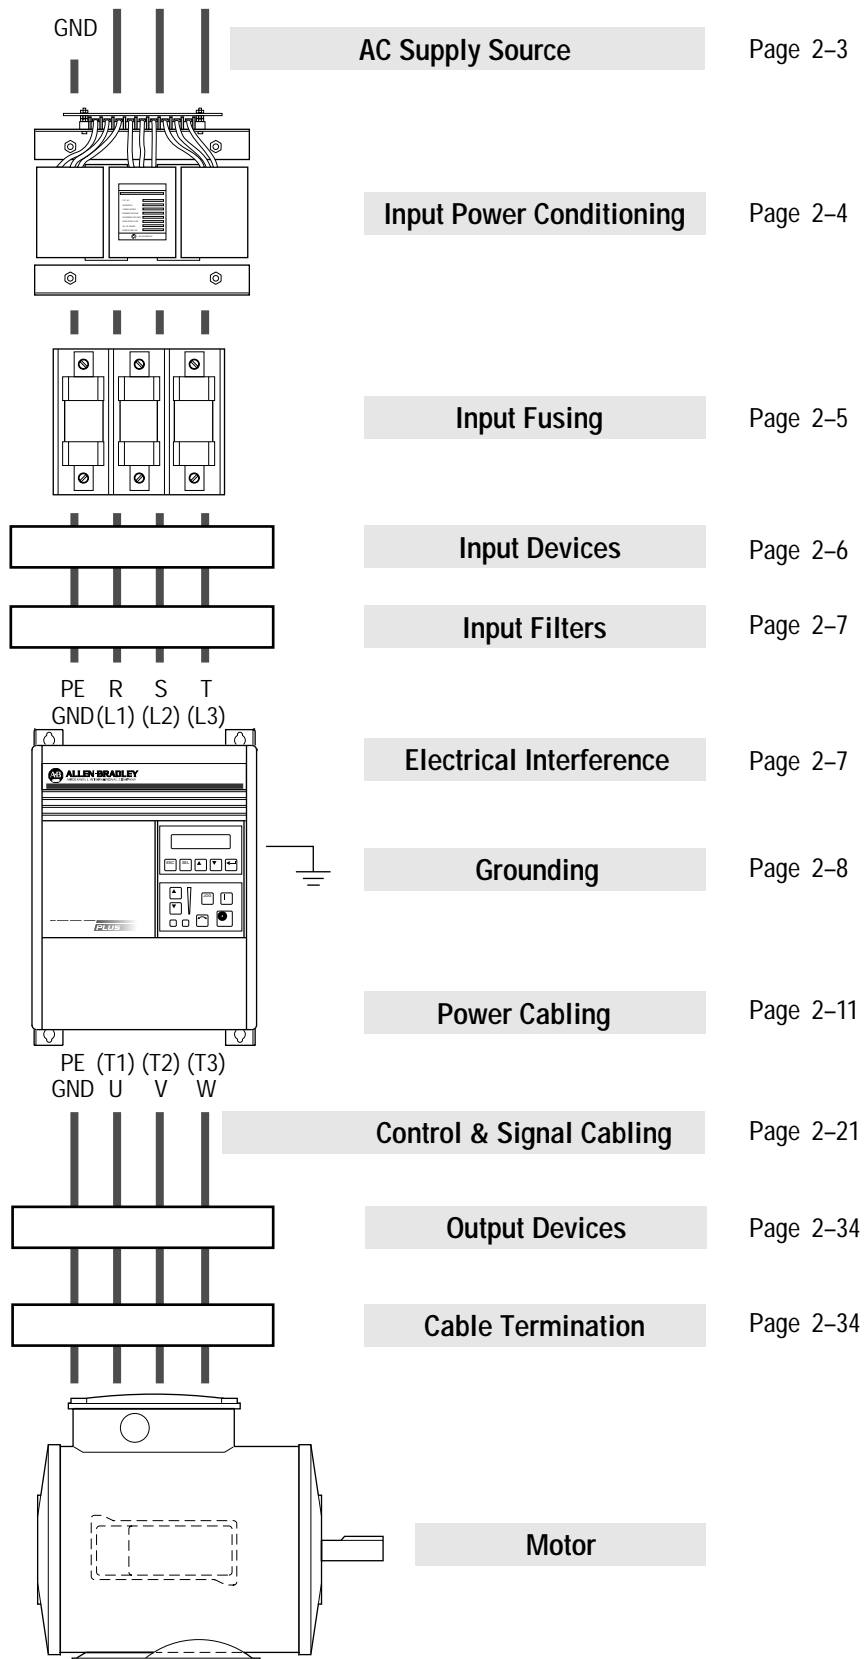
GND

AC Supply Source Page 2–3

Input Power Conditioning Page 2–4

Input Fusing Page 2–5

Input Devices Page 2–6

Input Filters Page 2–7

PE R S T
GND (L1) (L2) (L3)

ALLEN-BRADLEY

Electrical Interference Page 2–7

Grounding Page 2–8

PLUS

Power Cabling Page 2–11

PE (T1) (T2) (T3)
GND U V W

Control & Signal Cabling Page 2–21

Output Devices Page 2–34

Cable Termination Page 2–34

Motor